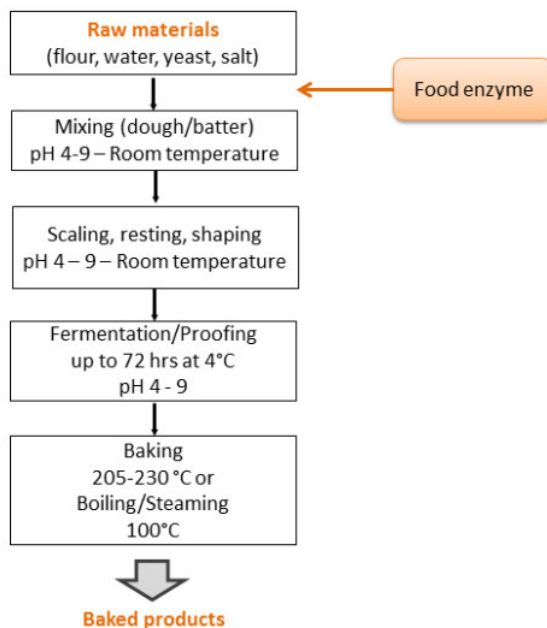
Raw materials
(flour, water, yeast, salt)

Food enzyme

Mixing (dough/batter)
pH 4-9 – Room temperature

Scaling, resting, shaping
pH 4 – 9 – Room temperature

Fermentation/Proofing
up to 72 hrs at 4°C
pH 4 - 9

Baking
205-230 °C or
Boiling/Steaming
100°C

Baked products